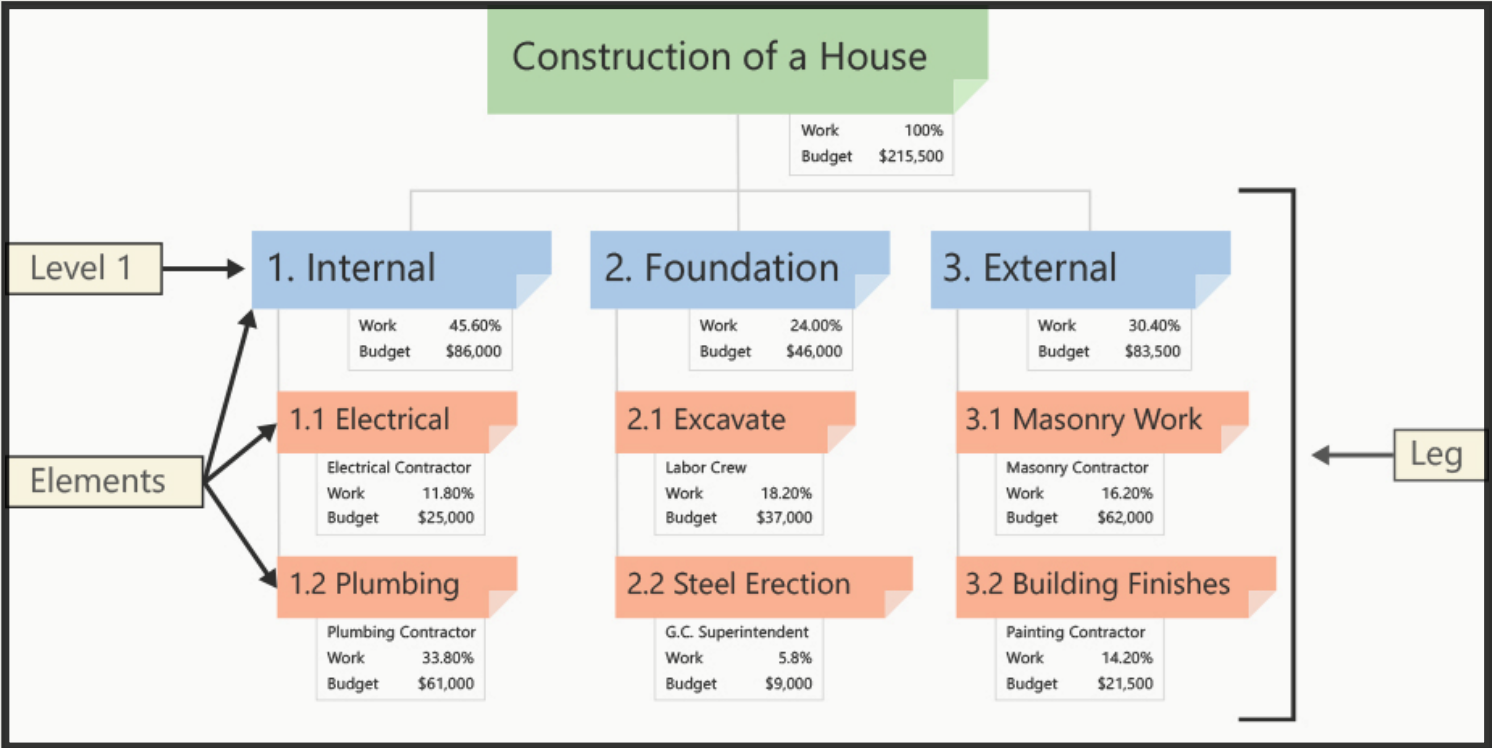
Construction of a House

Work 100%
Budget $215,500

Level 1

1. Internal

Work 45.60%
Budget $86,000

2. Foundation

Work 24.00%
Budget $46,000

3. External

Work 30.40%
Budget $83,500

Elements

1.1 Electrical

Electrical Contractor
Work 11.80%
Budget $25,000

2.1 Excavate

Labor Crew
Work 18.20%
Budget $37,000

3.1 Masonry Work

Masonry Contractor
Work 16.20%
Budget $62,000

Leg

1.2 Plumbing

Plumbing Contractor
Work 33.80%
Budget $61,000

2.2 Steel Erection

G.C. Superintendent
Work 5.8%
Budget $9,000

3.2 Building Finishes

Painting Contractor
Work 14.20%
Budget $21,500